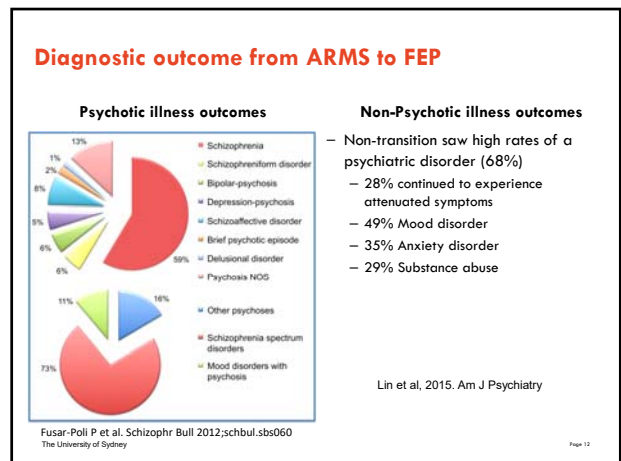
Diagnostic outcome from ARMS to FEP

Psychotic illness outcomes

13%
1%
2%
8%
5%
6%
6%
59%

Schizophrenia
Schizophreniform disorder
Bipolar-psychosis
Depression-psychosis
Schizoaffective disorder
Brief psychotic episode
Delusional disorder
Psychosis NOS

11%
16%
73%

Other psychoses
Schizophrenia spectrum disorders
Mood disorders with psychosis

Non-Psychotic illness outcomes

– Non-transition saw high rates of a psychiatric disorder (68%)
– 28% continued to experience attenuated symptoms
– 49% Mood disorder
– 35% Anxiety disorder
– 29% Substance abuse

Lin et al, 2015. Am J Psychiatry

Fusar-Poli P et al. Schizophr Bull 2012;schbul.sbs060
The University of Sydney

Page 12